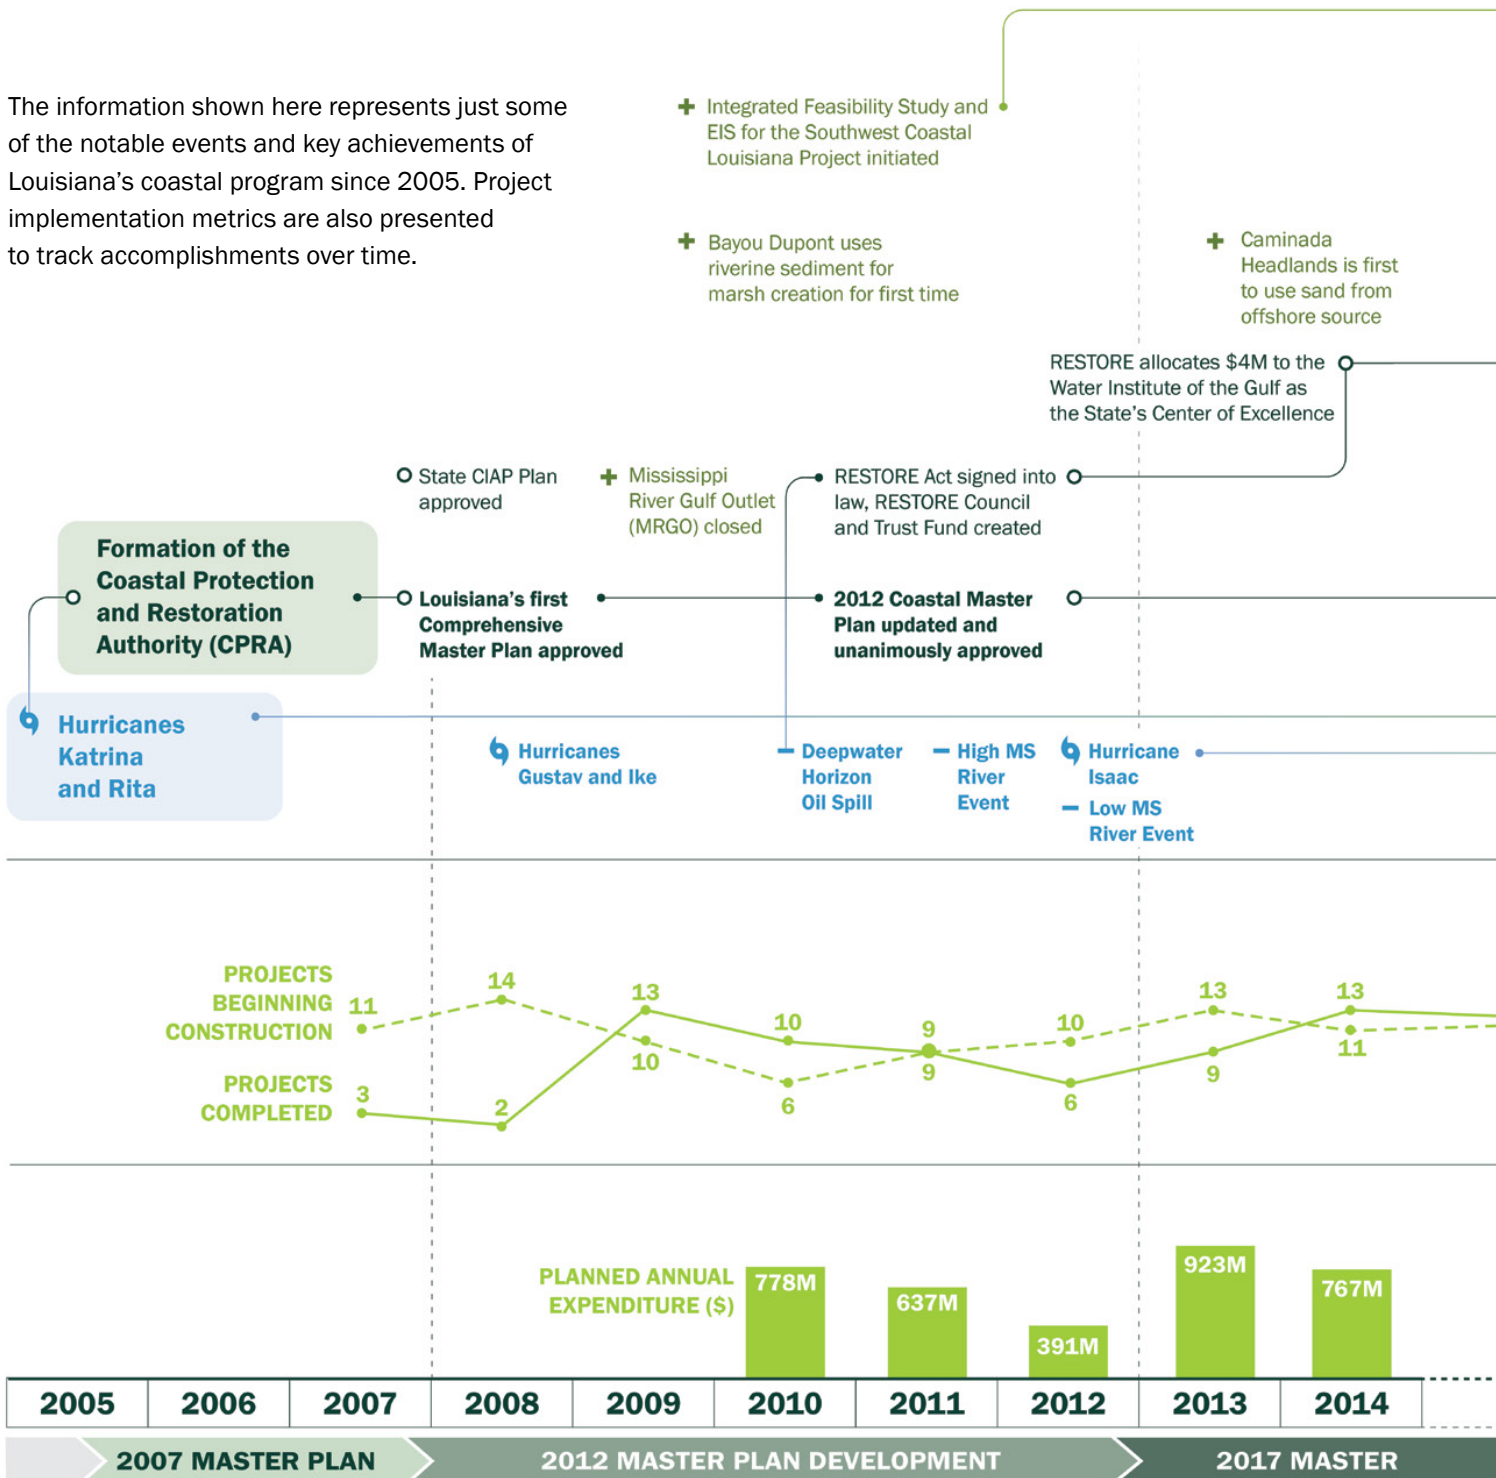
The information shown here represents just some of the notable events and key achievements of Louisiana's coastal program since 2005. Project implementation metrics are also presented to track accomplishments over time.

Integrated Feasibility Study and EIS for the Southwest Coastal Louisiana Project initiated

Bayou Dupont uses riverine sediment for marsh creation for first time

Caminada Headlands is first to use sand from offshore source

RESTORE allocates $4M to the Water Institute of the Gulf as the State's Center of Excellence

State CIAP Plan approved

Mississippi River Gulf Outlet (MRGO) closed

RESTORE Act signed into law, RESTORE Council and Trust Fund created

Formation of the Coastal Protection and Restoration Authority (CPRA)

Louisiana's first Comprehensive Master Plan approved

2012 Coastal Master Plan updated and unanimously approved

Hurricanes Katrina and Rita

Hurricanes Gustav and Ike

Deepwater Horizon Oil Spill

High MS River Event

Hurricane Isaac

Low MS River Event

PROJECTS BEGINNING CONSTRUCTION

PROJECTS COMPLETED

11 14 10 6 9 10 13 11

3 2 13 10 9 6 9 13

PLANNED ANNUAL EXPENDITURE ($)

778M 637M 391M 923M 767M

| 2005 | 2006 | 2007 | 2008 | 2009 | 2010 | 2011 | 2012 | 2013 | 2014 |
|---|---|---|---|---|---|---|---|---|---|

2007 MASTER PLAN
2012 MASTER PLAN DEVELOPMENT
2017 MASTER